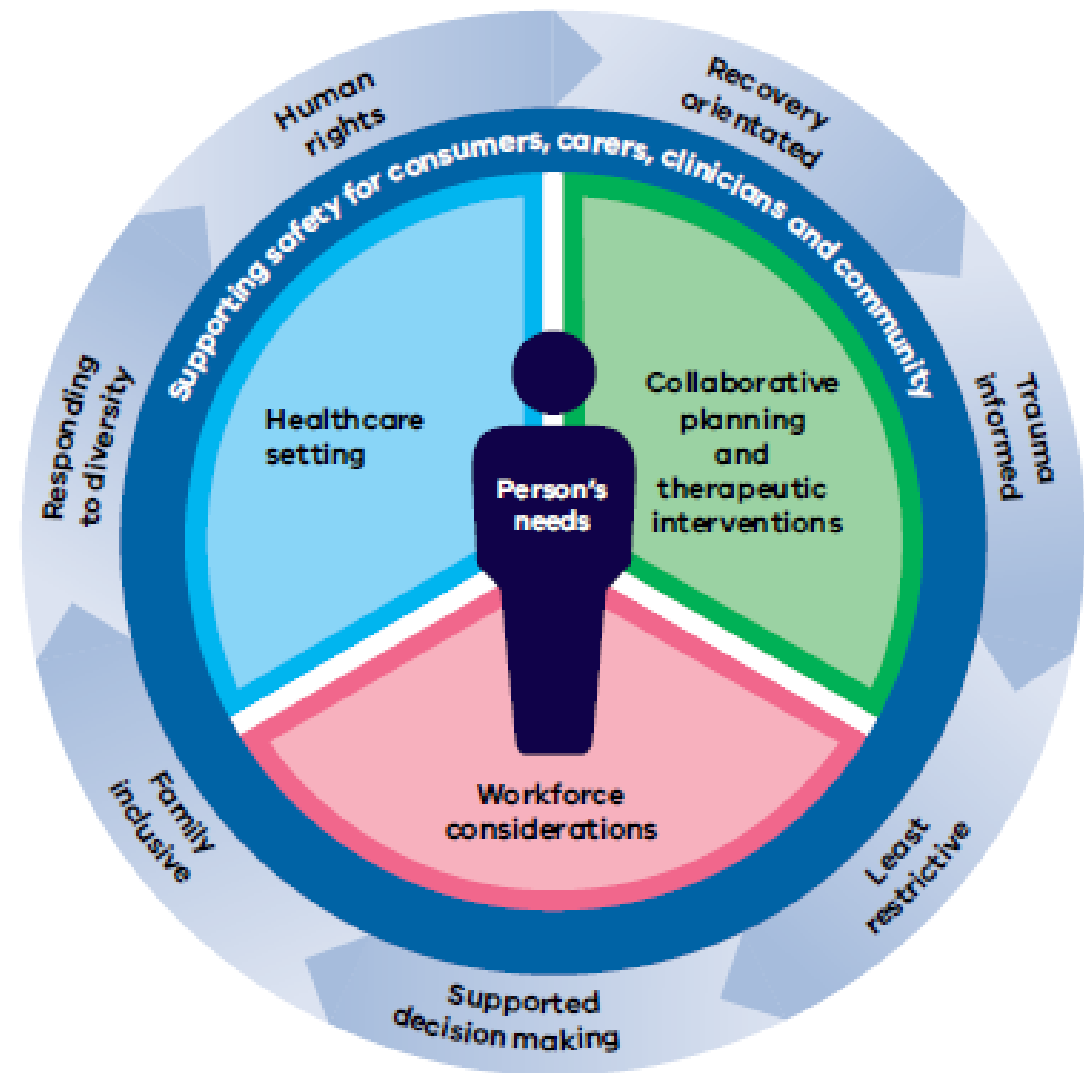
Human rights

Recovery orientated

Trauma informed

Least restrictive

Supported decision making

Family inclusive

Responding to diversity

Supporting safety for consumers, carers, clinicians and community

Healthcare setting

Collaborative planning and therapeutic interventions

Workforce considerations

Person's needs